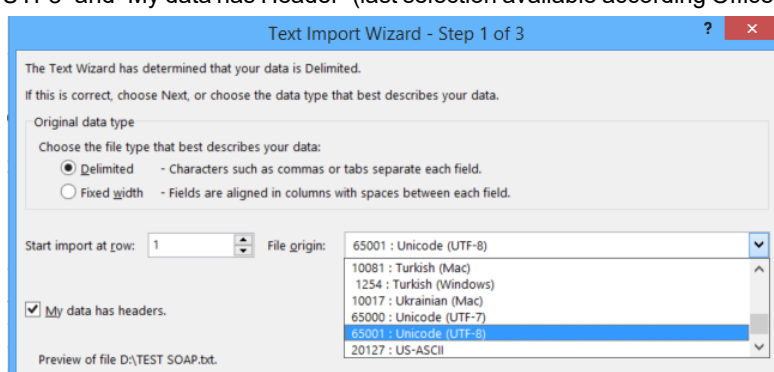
UTF-8" and "My data has Header" (last selection available according Office

Text Import Wizard - Step 1 of 3

?

×

The Text Wizard has determined that your data is Delimited.

If this is correct, choose Next, or choose the data type that best describes your data.

Original data type

Choose the file type that best describes your data:

Delimited - Characters such as commas or tabs separate each field.

Fixed width - Fields are aligned in columns with spaces between each field.

Start import at row: 1

File origin: 65001 : Unicode (UTF-8)

10081 : Turkish (Mac)
1254 : Turkish (Windows)
10017 : Ukrainian (Mac)
65000 : Unicode (UTF-7)
65001 : Unicode (UTF-8)
20127 : US-ASCII

My data has headers.

Preview of file D:\TEST SOAP.txt.